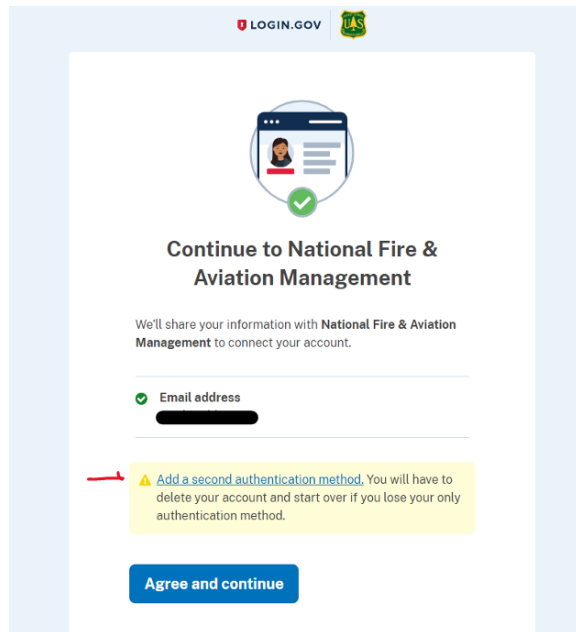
LOGIN.GOV

Continue to National Fire & Aviation Management

We'll share your information with **National Fire & Aviation Management** to connect your account.

Email address
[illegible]

Add a second authentication method. You will have to delete your account and start over if you lose your only authentication method.

Agree and continue